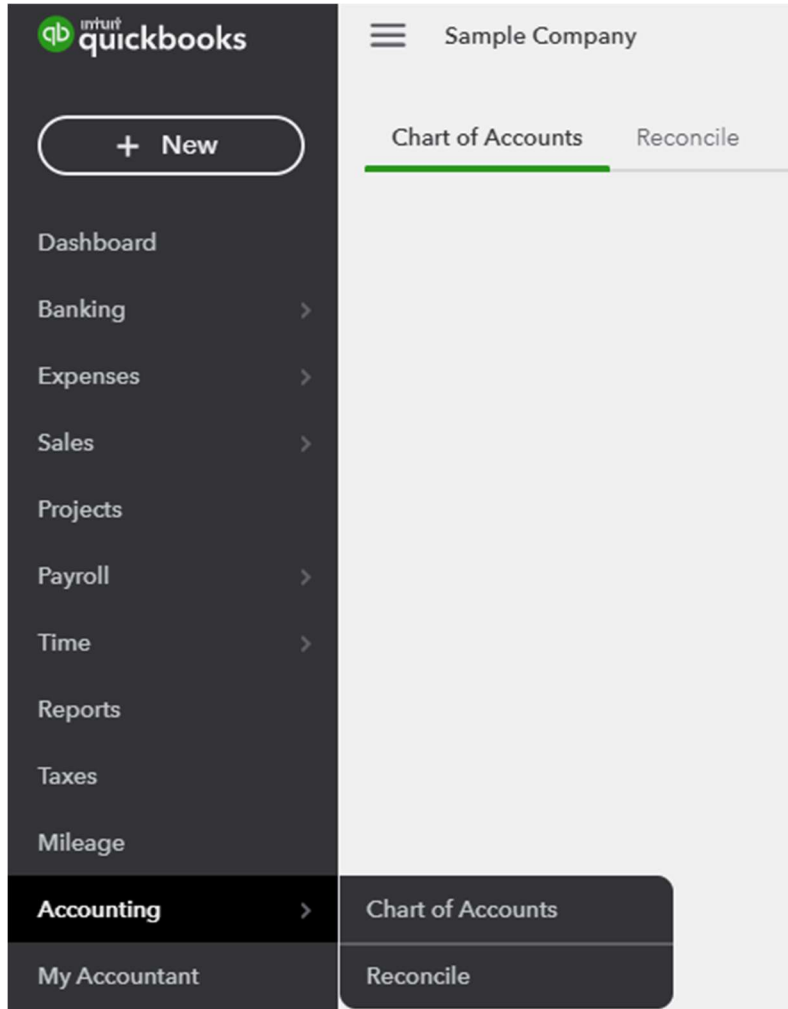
intuit quickbooks

Sample Company

+ New

Chart of Accounts

Reconcile

Dashboard

Banking

Expenses

Sales

Projects

Payroll

Time

Reports

Taxes

Mileage

Accounting

My Accountant

Chart of Accounts

Reconcile